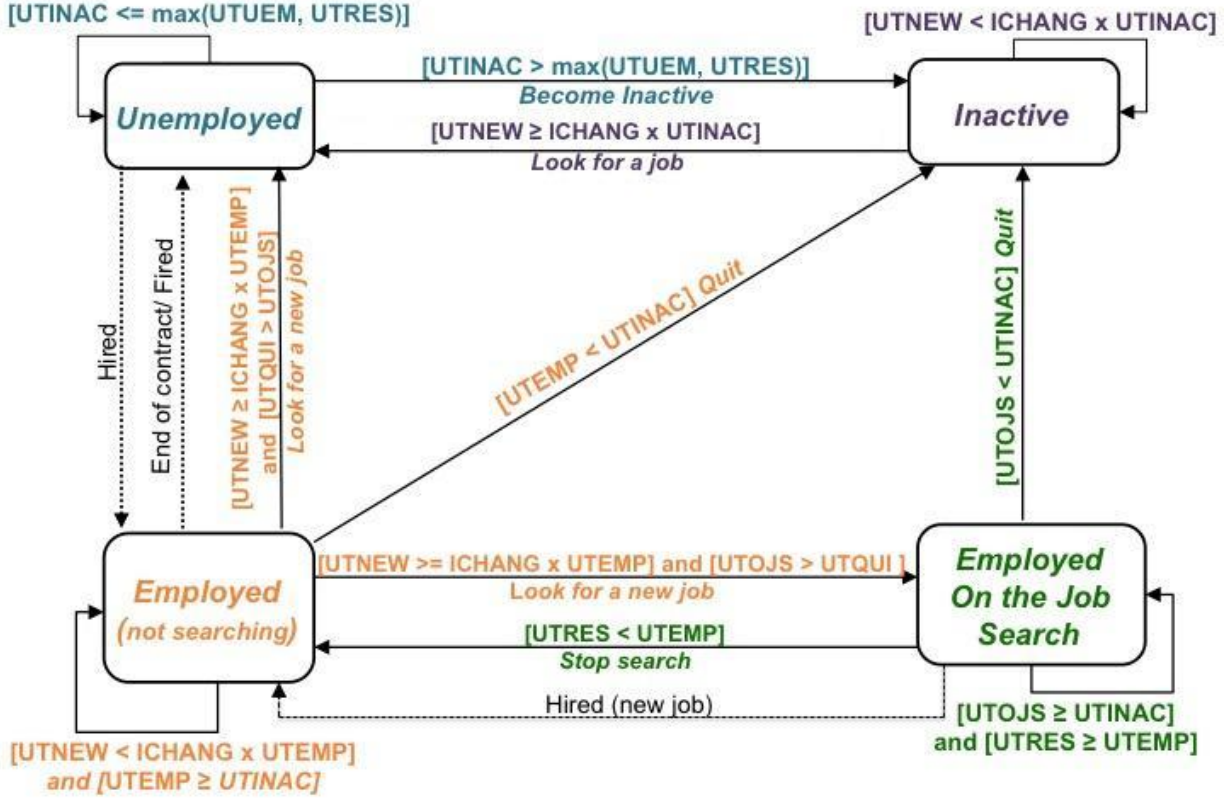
[UTINAC <= max(UTUEM, UTRES)]

[UTNEW < ICHANG x UTINAC]

Unemployed

[UTINAC > max(UTUEM, UTRES)]
Become Inactive

Inactive

[UTNEW ≥ ICHANG x UTINAC]
Look for a job

Hired

End of contract/ Fired

[UTNEW ≥ ICHANG x UTEMP] and [UTQUI > UTOJS]
Look for a new job

[UTEMP < UTINAC] Quit

[UTOJS < UTINAC] Quit

Employed
(not searching)

[UTNEW >= ICHANG x UTEMP] and [UTOJS > UTQUI ]
Look for a new job

Employed
On the Job
Search

[UTRES < UTEMP]
Stop search

Hired (new job)

[UTNEW < ICHANG x UTEMP]
and [UTEMP ≥ UTINAC]

[UTOJS ≥ UTINAC]
and [UTRES ≥ UTEMP]